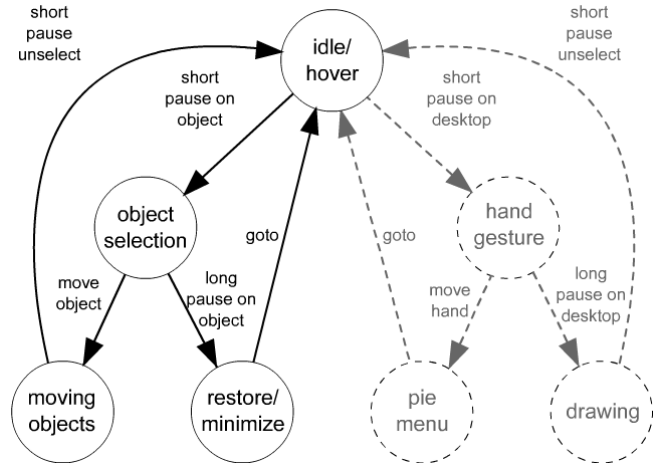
short pause unselect

idle/ hover

short pause unselect

short pause on object

short pause on desktop

object selection

goto

goto

hand gesture

move object

long pause on object

move hand

long pause on desktop

moving objects

restore/ minimize

pie menu

drawing